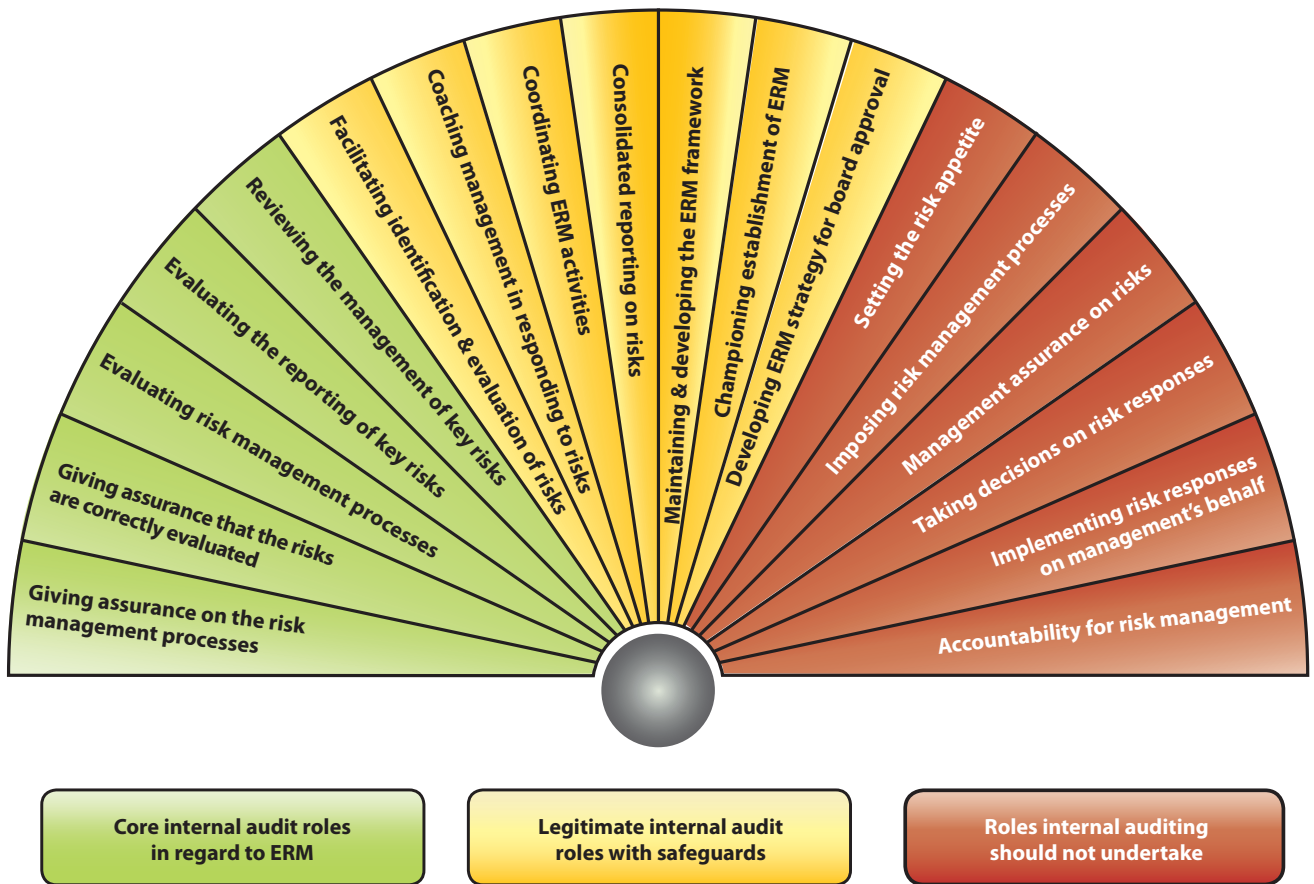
Giving assurance on the risk management processes

Giving assurance that the risks are correctly evaluated

Evaluating risk management processes

Evaluating the reporting of key risks

Reviewing the management of key risks

Facilitating identification & evaluation of risks

Coaching management in responding to risks

Coordinating ERM activities

Consolidated reporting on risks

Maintaining & developing the ERM framework

Championing establishment of ERM

Developing ERM strategy for board approval

Setting the risk appetite

Imposing risk management processes

Management assurance on risks

Taking decisions on risk responses

Implementing risk responses on management's behalf

Accountability for risk management

Core internal audit roles in regard to ERM

Legitimate internal audit roles with safeguards

Roles internal auditing should not undertake